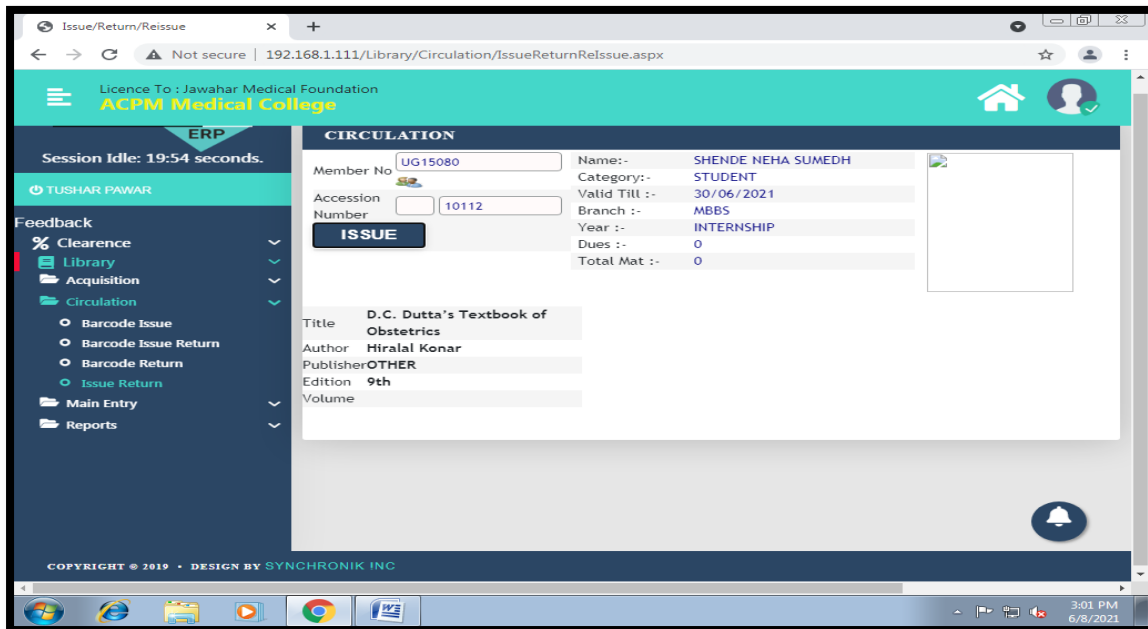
Issue/Return/Reissue ×

Not secure | 192.168.1.111/Library/Circulation/IssueReturnReIssue.aspx

Licence To : Jawahar Medical Foundation
ACPM Medical College

ERP
Session Idle: 19:54 seconds.

TUSHAR PAWAR

Feedback
Clearence
Library
Acquisition
Circulation
Barcode Issue
Barcode Issue Return
Barcode Return
Issue Return
Main Entry
Reports

CIRCULATION

Member No UG15080

Accession Number 10112

ISSUE

| | |
|---|---|
| Name:- | SHENDE NEHA SUMEDH |
| Category:- | STUDENT |
| Valid Till :- | 30/06/2021 |
| Branch :- | MBBS |
| Year :- | INTERNSHIP |
| Dues :- | 0 |
| Total Mat :- | 0 |

| | |
|---|---|
| Title | D.C. Dutta's Textbook of Obstetrics |
| Author | Hiralal Konar |
| Publisher | OTHER |
| Edition | 9th |
| Volume | |

COPYRIGHT © 2019 • DESIGN BY SYNCHRONIK INC

3:01 PM
6/8/2021